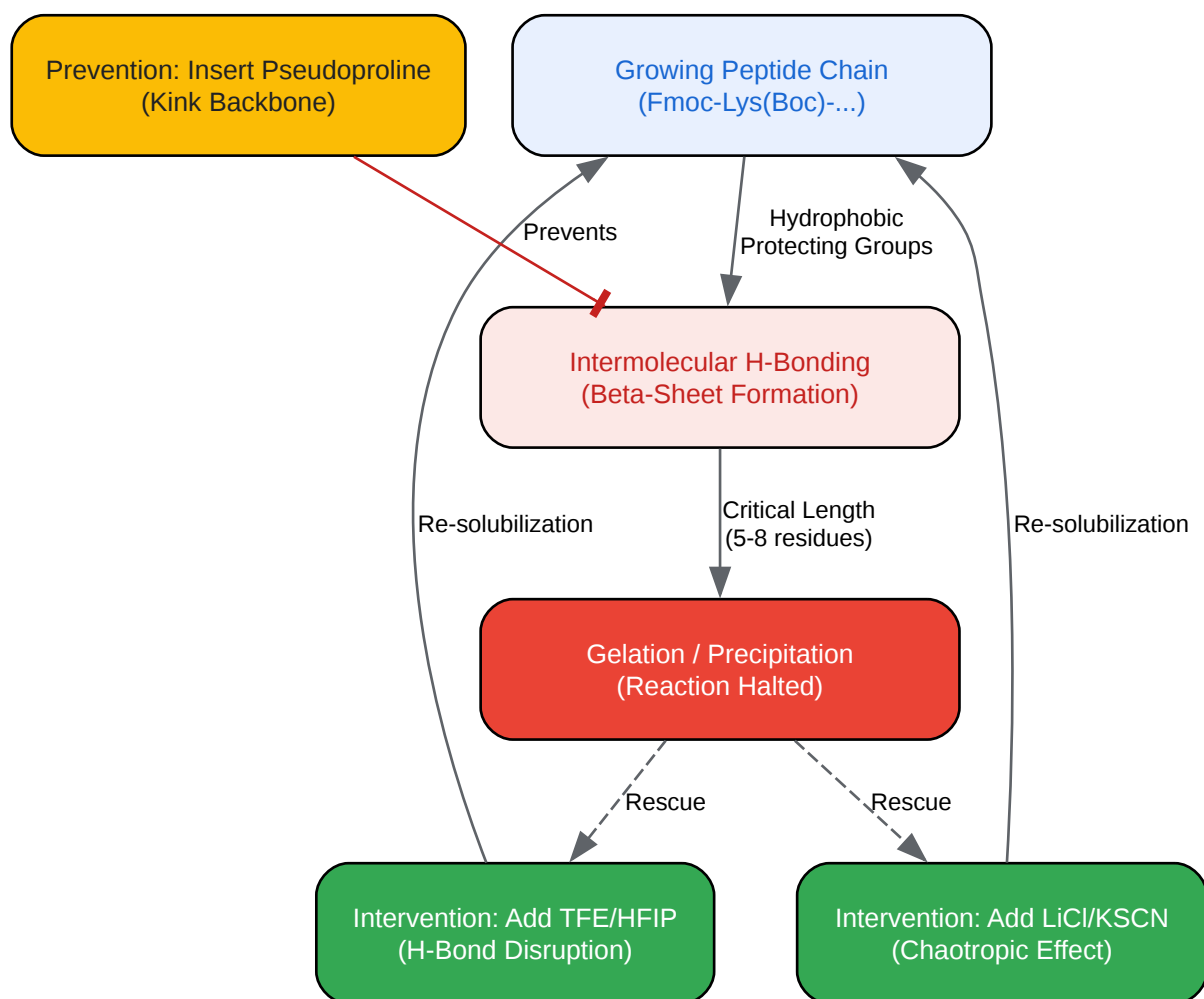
Prevention: Insert Pseudoproline
(Kink Backbone)

Growing Peptide Chain
(Fmoc-Lys(Boc)-...)

Prevents

Hydrophobic
Protecting Groups

Intermolecular H-Bonding
(Beta-Sheet Formation)

Re-solubilization

Critical Length
(5-8 residues)

Re-solubilization

Gelation / Precipitation
(Reaction Halted)

Rescue

Rescue

Intervention: Add TFE/HFIP
(H-Bond Disruption)

Intervention: Add LiCl/KSCN
(Chaotropic Effect)